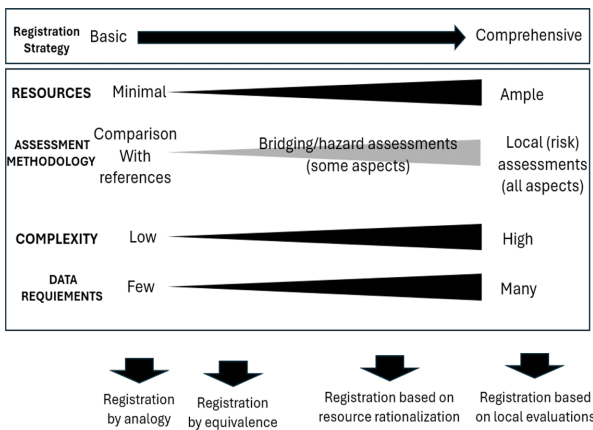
Registration Strategy Basic Comprehensive

RESOURCES Minimal Ample

ASSESSMENT METHODOLOGY Comparison With references Bridging/hazard assessments (some aspects) Local (risk) assessments (all aspects)

COMPLEXITY Low High

DATA REQUIEMENTS Few Many

Registration by analogy

Registration by equivalence

Registration based on resource rationalization

Registration based on local evaluations